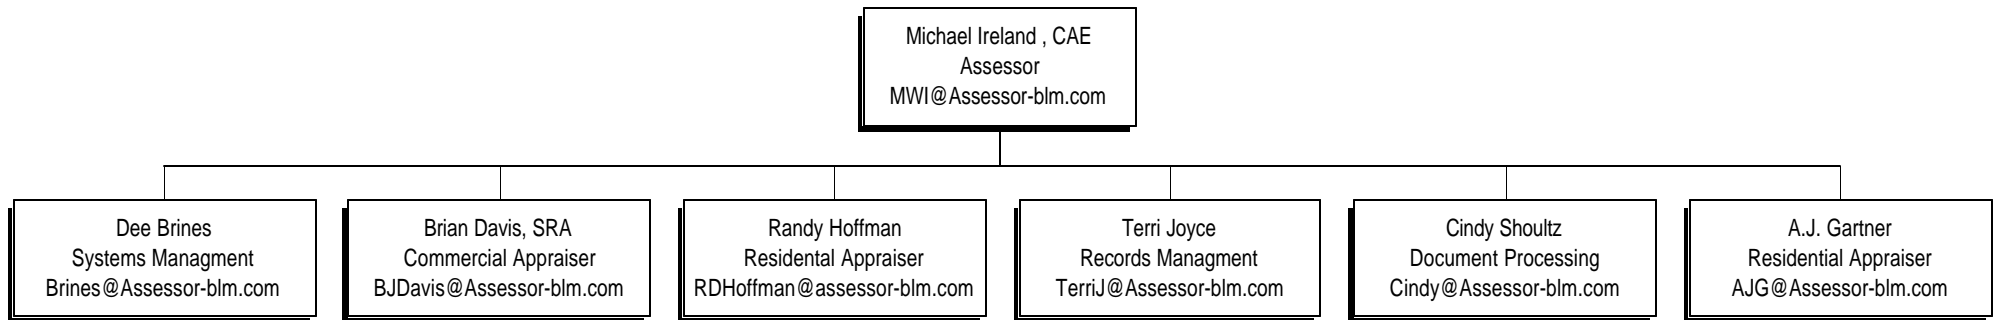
Michael Ireland , CAE
Assessor
MWI@Assessor-blm.com

Dee Brines
Systems Managment
Brines@Assessor-blm.com

Brian Davis, SRA
Commercial Appraiser
BJDavis@Assessor-blm.com

Randy Hoffman
Residental Appraiser
RDHoffman@assessor-blm.com

Terri Joyce
Records Managment
TerriJ@Assessor-blm.com

Cindy Shoultz
Document Processing
Cindy@Assessor-blm.com

A.J. Gartner
Residential Appraiser
AJG@Assessor-blm.com